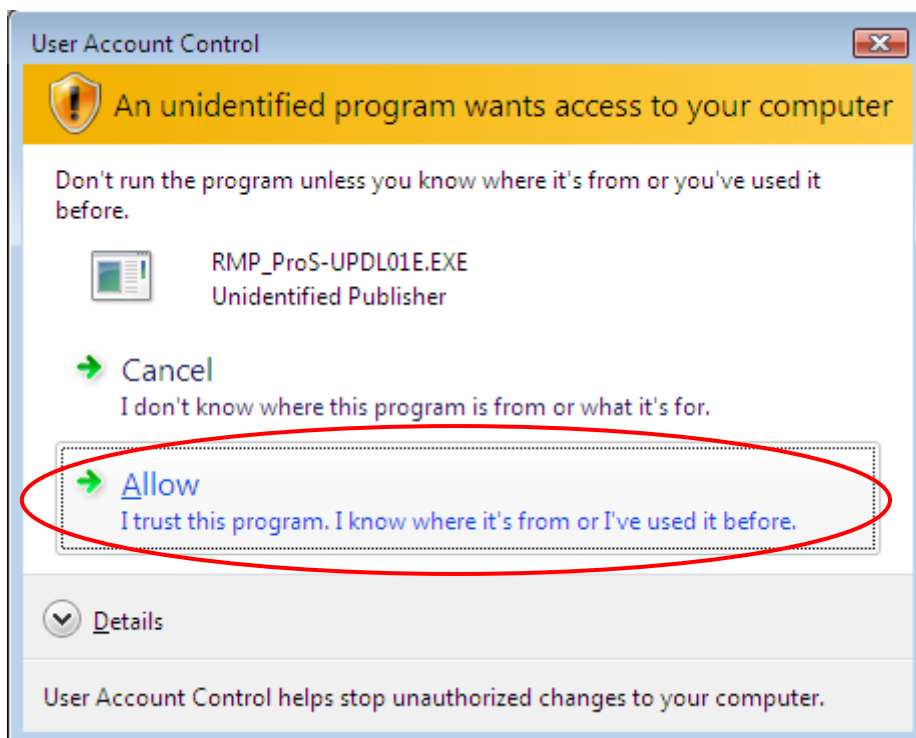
User Account Control

An unidentified program wants access to your computer

Don't run the program unless you know where it's from or you've used it before.

RMP_ProS-UPDL01E.EXE
Unidentified Publisher

Cancel
I don't know where this program is from or what it's for.

Allow
I trust this program. I know where it's from or I've used it before.

Details

User Account Control helps stop unauthorized changes to your computer.